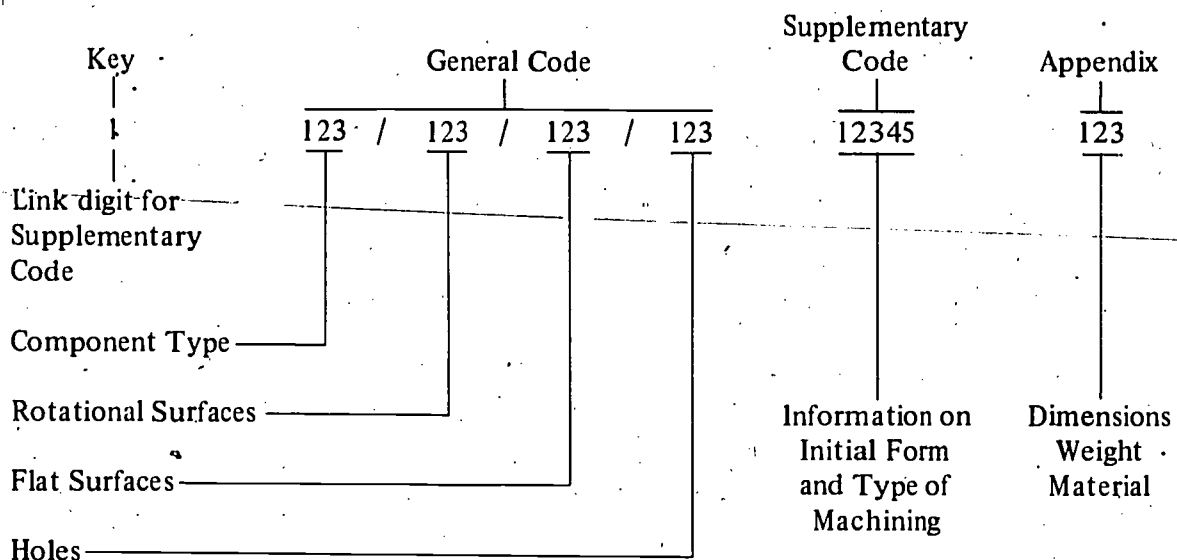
Key

1

Link digit for Supplementary Code

General Code

123 / 123 / 123 / 123

Supplementary Code

12345

Appendix

123

Component Type

Rotational Surfaces

Flat Surfaces

Holes

Information on Initial Form and Type of Machining

Dimensions Weight Material